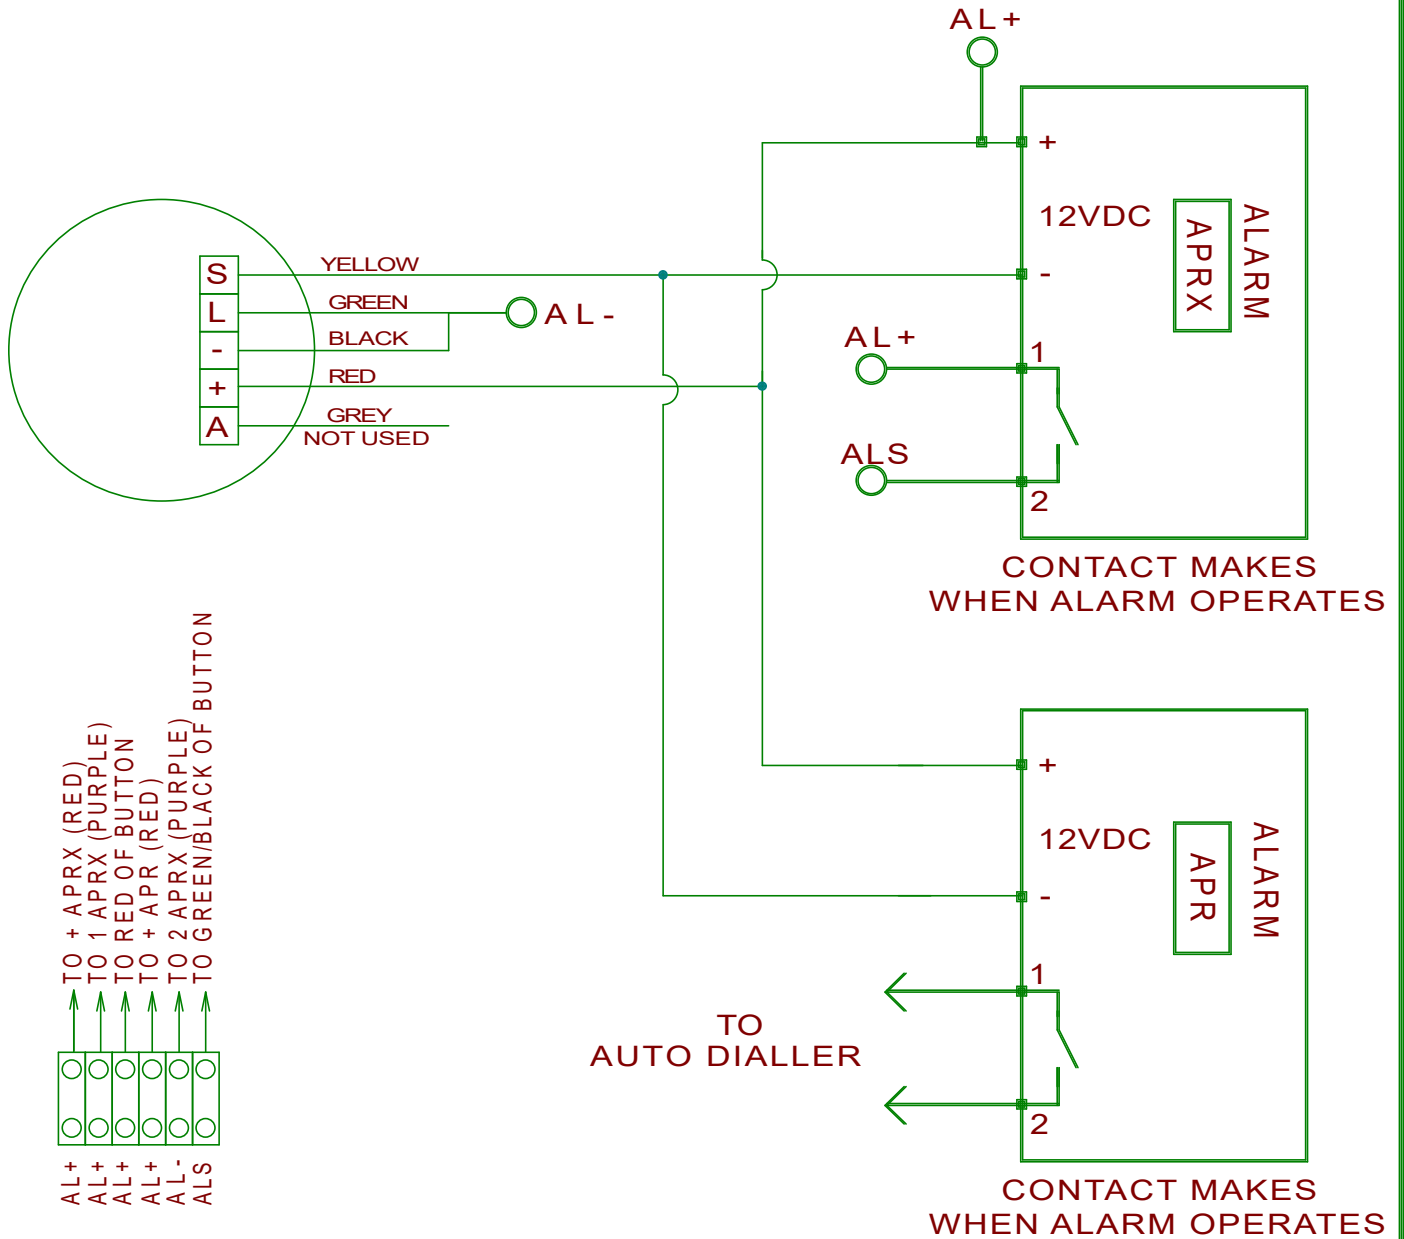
AL+

S
L
-
+
A

YELLOW
GREEN
BLACK
RED
GREY
NOT USED

AL-

+
12VDC
-
APRX
ALARM
AL+
1
ALS
2

CONTACT MAKES
WHEN ALARM OPERATES

TO + APRX (RED)
TO 1 APRX (PURPLE)
TO RED OF BUTTON
TO + APR (RED)
TO 2 APRX (PURPLE)
TO GREEN/BLACK OF BUTTON

AL+
AL+
AL+
AL+
AL-
ALS

+
12VDC
-
APR
ALARM
1
2

TO
AUTO DIALLER

CONTACT MAKES
WHEN ALARM OPERATES